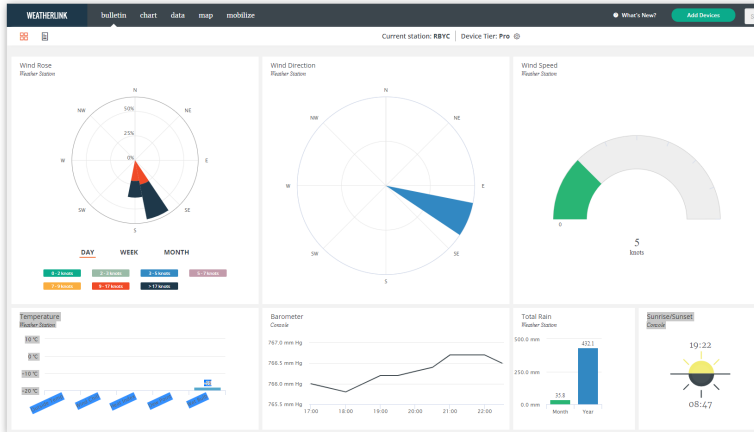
WEATHERLINK bulletin chart data map mobilize

What's New? Add Devices

Current station: RBYC | Device Tier: Pro

Wind Rose
Weather Station

N
NW
NE
W
E
SW
SE
S
50%
25%
0%

DAY WEEK MONTH

0 - 2 knots
2 - 3 knots
3 - 5 knots
5 - 7 knots
7 - 8 knots
8 - 17 knots
> 17 knots

Wind Direction
Weather Station

N
NW
NE
W
E
SW
SE
S

Wind Speed
Weather Station

0
5
knots

Temperature
Weather Station

10 °C
0 °C
-10 °C
-20 °C

Barometer
Console

767.0 mm Hg
766.5 mm Hg
766.0 mm Hg
765.5 mm Hg
17:00 18:00 19:00 20:00 21:00 22:00

Total Rain
Weather Station

500.0 mm
250.0 mm
0.0 mm
35.8
432.1
Month Year

Sunrise/Sunset
Console

19:22
08:47